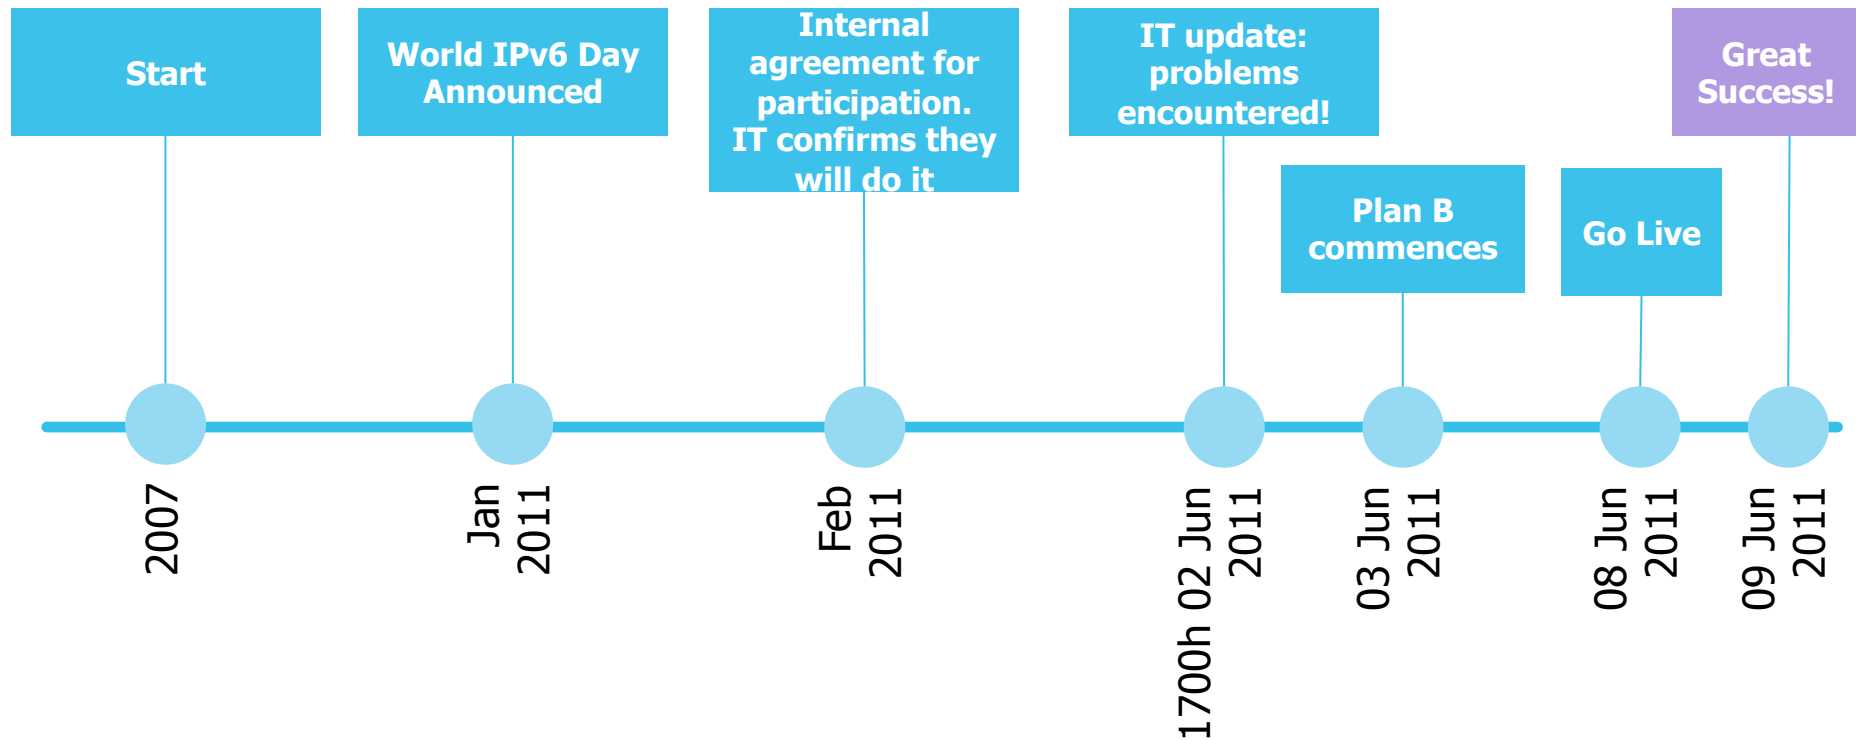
Start

2007

World IPv6 Day Announced

Jan 2011

Internal agreement for participation. IT confirms they will do it

Feb 2011

IT update: problems encountered!

1700h 02 Jun 2011

Plan B commences

03 Jun 2011

Go Live

08 Jun 2011

Great Success!

09 Jun 2011